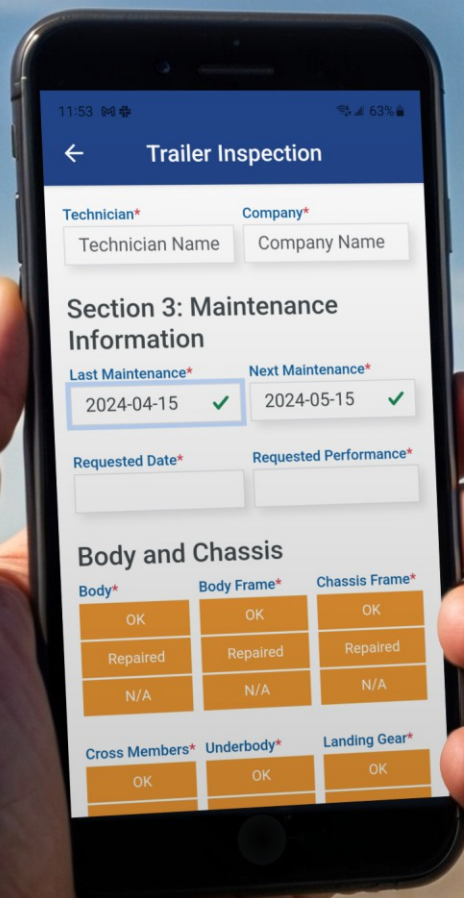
11:53 63%

Trailer Inspection

Technician*
Technician Name

Company*
Company Name

Section 3: Maintenance Information

Last Maintenance*
2024-04-15

Next Maintenance*
2024-05-15

Requested Date*

Requested Performance*

Body and Chassis

Body*
OK
Repaired
N/A

Body Frame*
OK
Repaired
N/A

Chassis Frame*
OK
Repaired
N/A

Cross Members*
OK

Underbody*
OK

Landing Gear*
OK